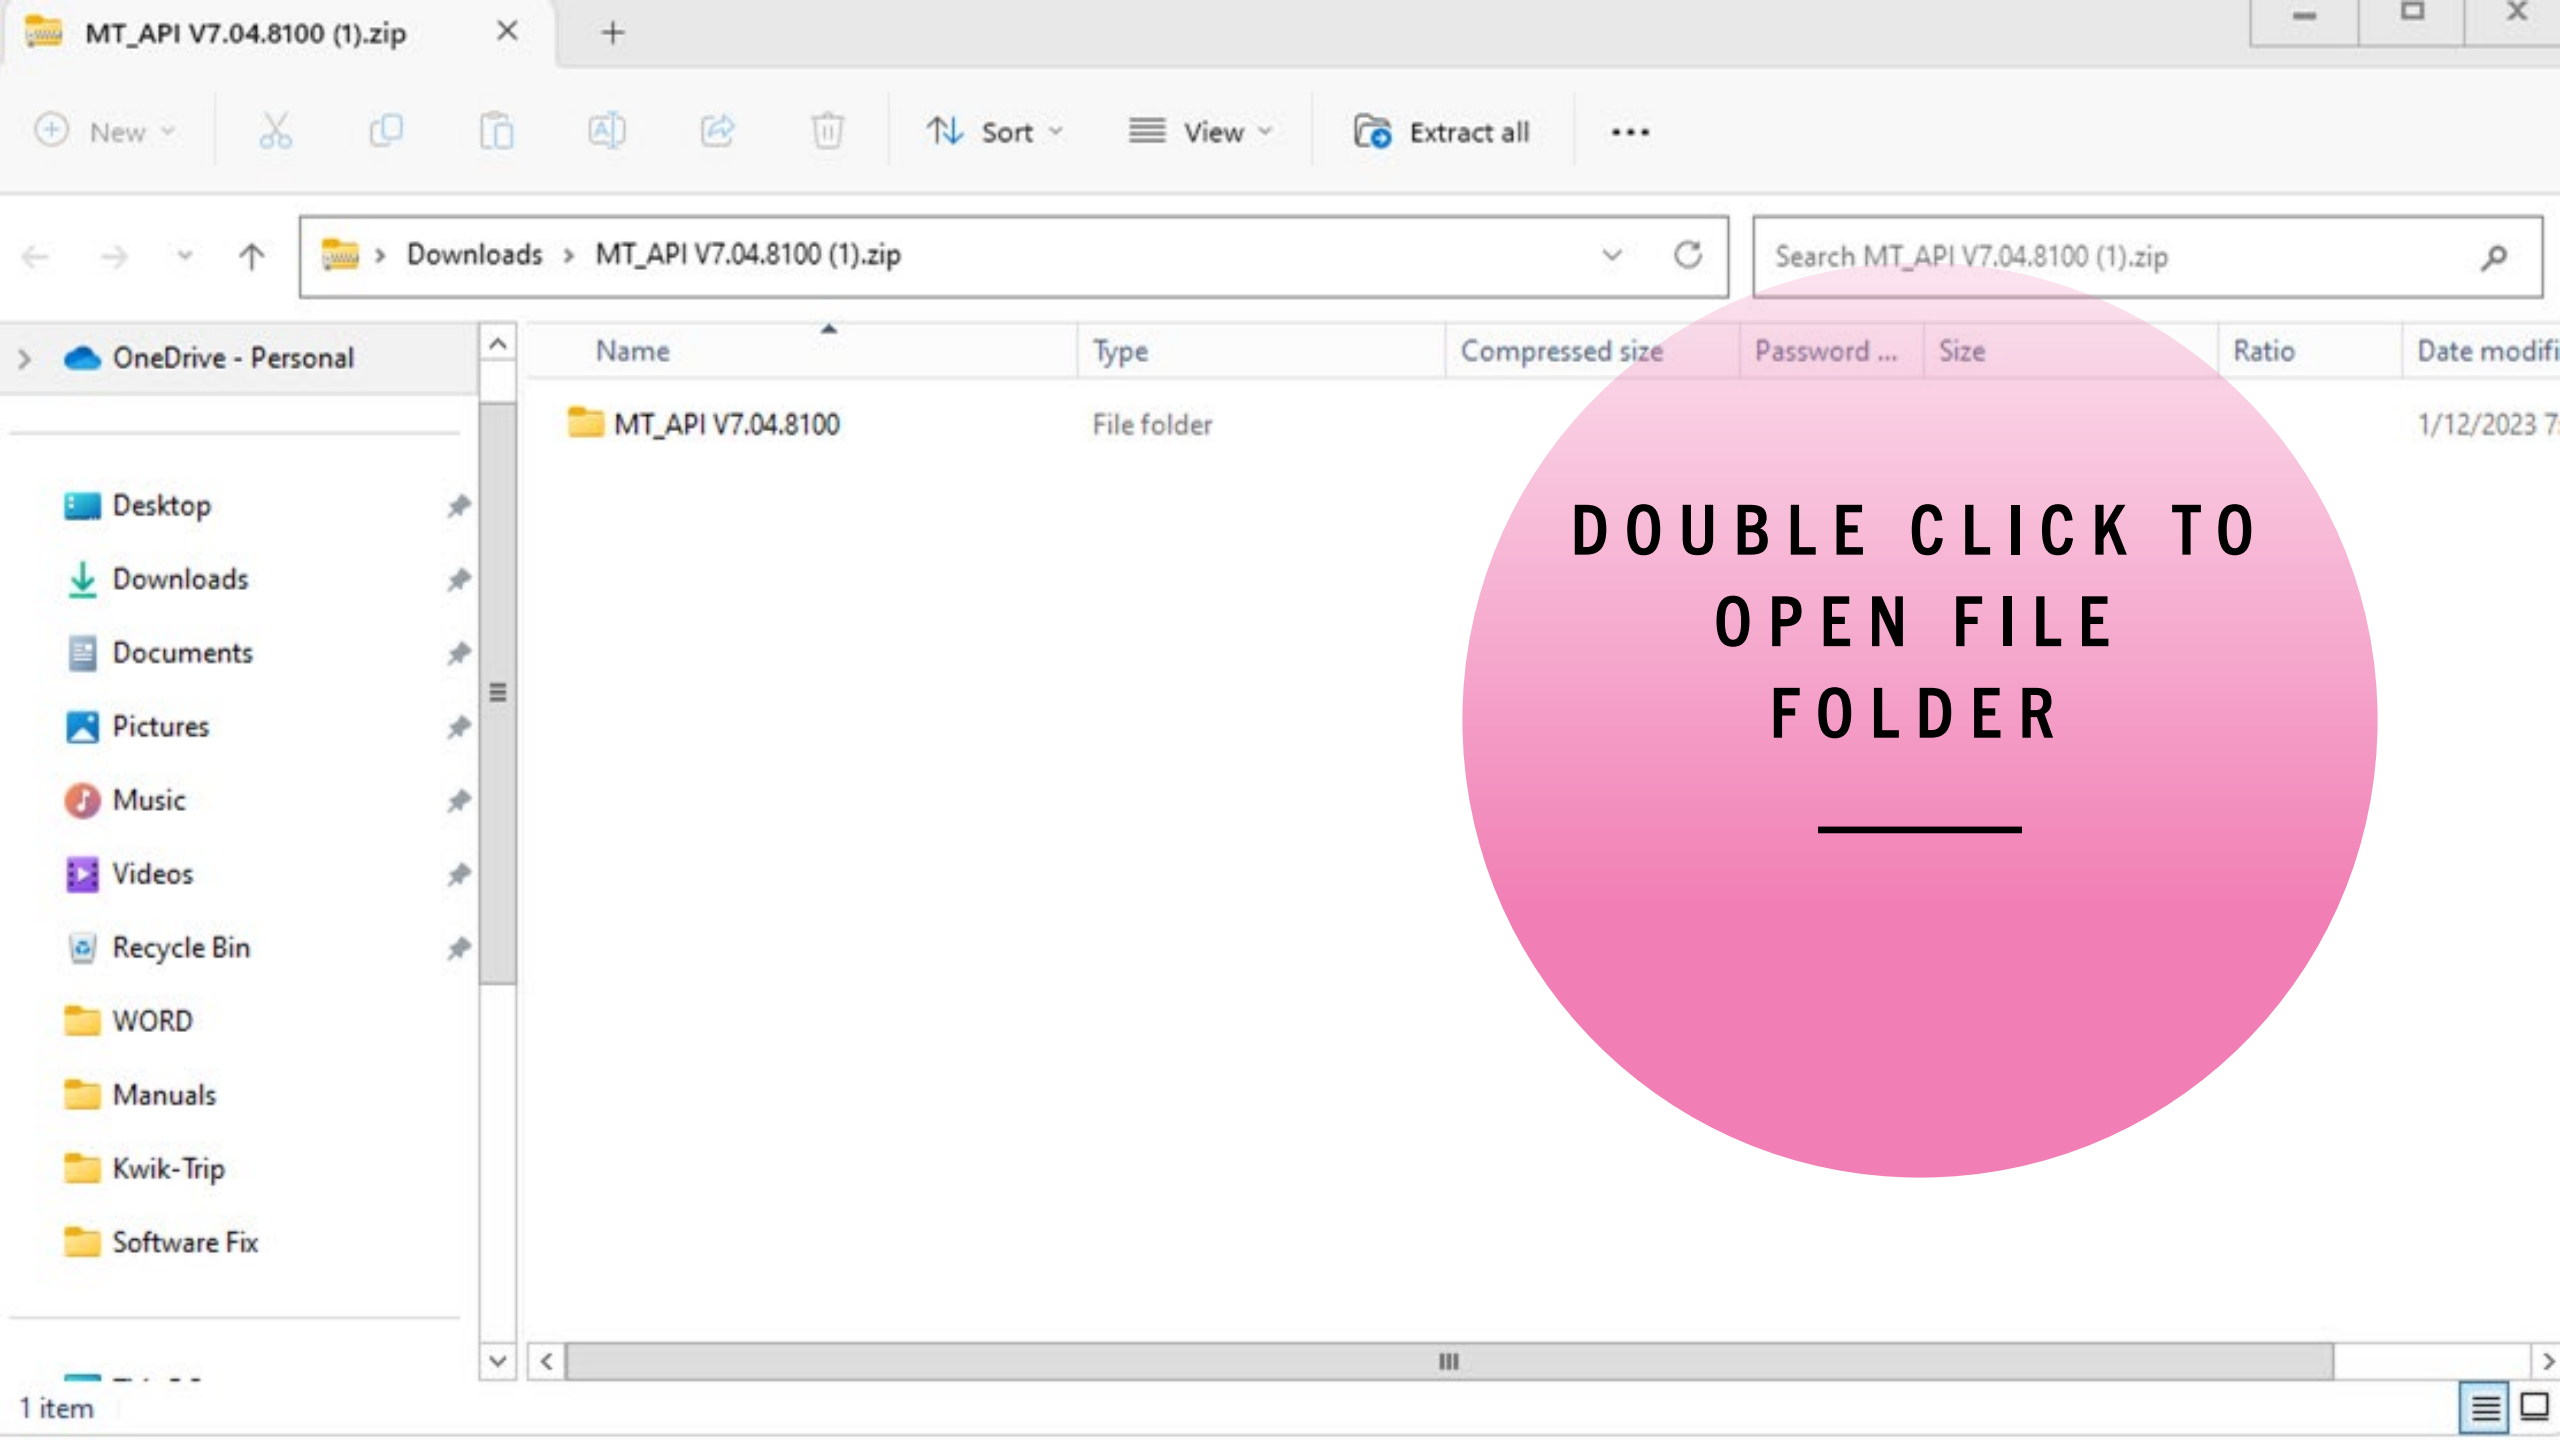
MT_API V7.04.8100 (1).zip

New
Sort
View
Extract all
...

Downloads > MT_API V7.04.8100 (1).zip

Search MT_API V7.04.8100 (1).zip

OneDrive - Personal

Desktop
Downloads
Documents
Pictures
Music
Videos
Recycle Bin
WORD
Manuals
Kwik-Trip
Software Fix

| Name | Type | Compressed size | Password ... | Size | Ratio | Date modifi |
|---|---|---|---|---|---|---|
| MT_API V7.04.8100 | File folder | | | | | 1/12/2023 7 |

DOUBLE CLICK TO OPEN FILE FOLDER

1 item